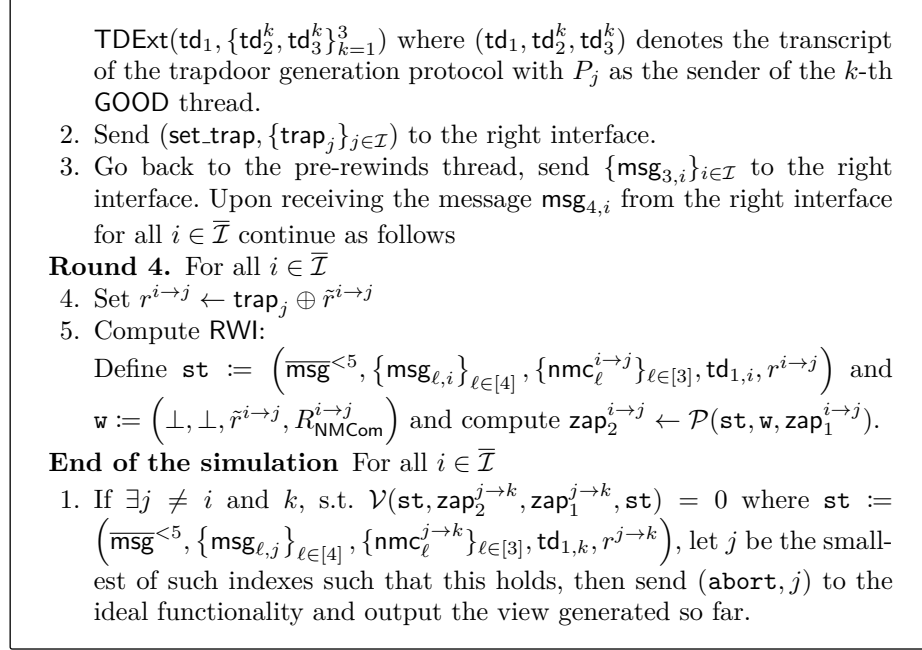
$\mathsf{TDExt}(\mathsf{td}_1, \{\mathsf{td}_2^k, \mathsf{td}_3^k\}_{k=1}^3)$ where $(\mathsf{td}_1, \mathsf{td}_2^k, \mathsf{td}_3^k)$ denotes the transcript of the trapdoor generation protocol with $P_j$ as the sender of the $k$-th GOOD thread.

2. Send $(\mathsf{set\_trap}, \{\mathsf{trap}_j\}_{j\in\mathcal{I}})$ to the right interface.

3. Go back to the pre-rewinds thread, send $\{\mathsf{msg}_{3,i}\}_{i\in\mathcal{I}}$ to the right interface. Upon receiving the message $\mathsf{msg}_{4,i}$ from the right interface for all $i \in \overline{\mathcal{I}}$ continue as follows

**Round 4.** For all $i \in \overline{\mathcal{I}}$

4. Set $r^{i\to j} \leftarrow \mathsf{trap}_j \oplus \tilde{r}^{i\to j}$

5. Compute RWI:
Define $\mathtt{st} := \left(\overline{\mathsf{msg}}^{<5}, \left\{\mathsf{msg}_{\ell,i}\right\}_{\ell\in[4]}, \{\mathsf{nmc}_\ell^{i\to j}\}_{\ell\in[3]}, \mathsf{td}_{1,i}, r^{i\to j}\right)$ and $\mathtt{w} := \left(\perp, \perp, \tilde{r}^{i\to j}, R_{\mathsf{NMCom}}^{i\to j}\right)$ and compute $\mathsf{zap}_2^{i\to j} \leftarrow \mathcal{P}(\mathtt{st}, \mathtt{w}, \mathsf{zap}_1^{i\to j})$.

**End of the simulation** For all $i \in \overline{\mathcal{I}}$

1. If $\exists j \neq i$ and $k$, s.t. $\mathcal{V}(\mathtt{st}, \mathsf{zap}_2^{j\to k}, \mathsf{zap}_1^{j\to k}, \mathtt{st}) = 0$ where $\mathtt{st} := \left(\overline{\mathsf{msg}}^{<5}, \left\{\mathsf{msg}_{\ell,j}\right\}_{\ell\in[4]}, \{\mathsf{nmc}_\ell^{j\to k}\}_{\ell\in[3]}, \mathsf{td}_{1,k}, r^{j\to k}\right)$, let $j$ be the smallest of such indexes such that this holds, then send $(\mathtt{abort}, j)$ to the ideal functionality and output the view generated so far.